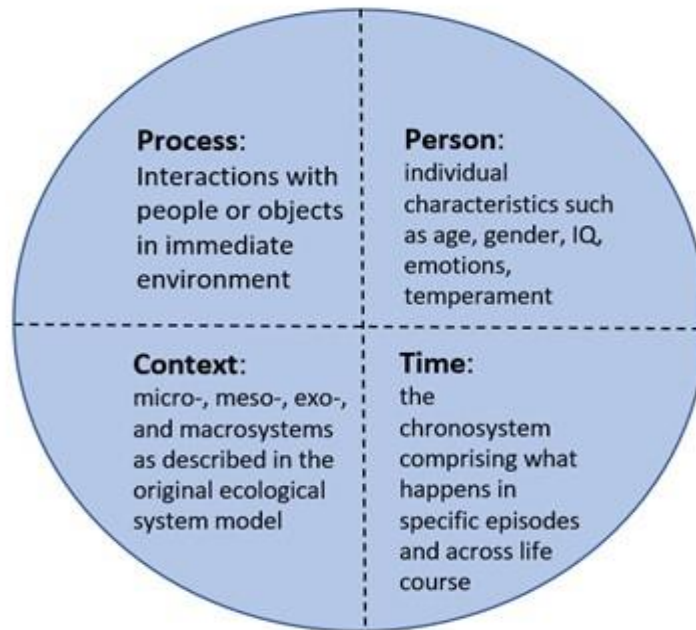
**Process**:
Interactions with people or objects in immediate environment

**Person**:
individual characteristics such as age, gender, IQ, emotions, temperament

**Context**:
micro-, meso-, exo-, and macrosystems as described in the original ecological system model

**Time**:
the chronosystem comprising what happens in specific episodes and across life course